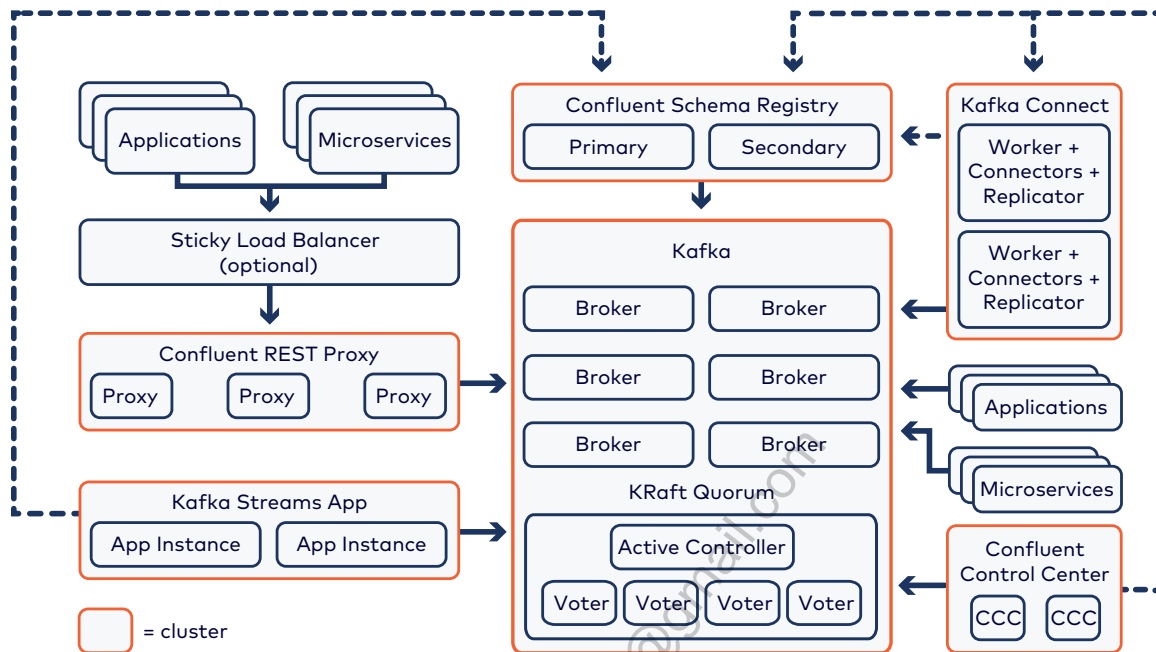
Applications

Microservices

Sticky Load Balancer (optional)

Confluent REST Proxy

Proxy

Proxy

Proxy

Kafka Streams App

App Instance

App Instance

= cluster

Confluent Schema Registry

Primary

Secondary

Kafka

Broker

Broker

Broker

Broker

Broker

Broker

KRaft Quorum

Active Controller

Voter

Voter

Voter

Voter

Kafka Connect

Worker + Connectors + Replicator

Worker + Connectors + Replicator

Applications

Microservices

Confluent Control Center

CCC

CCC

@gmail.com